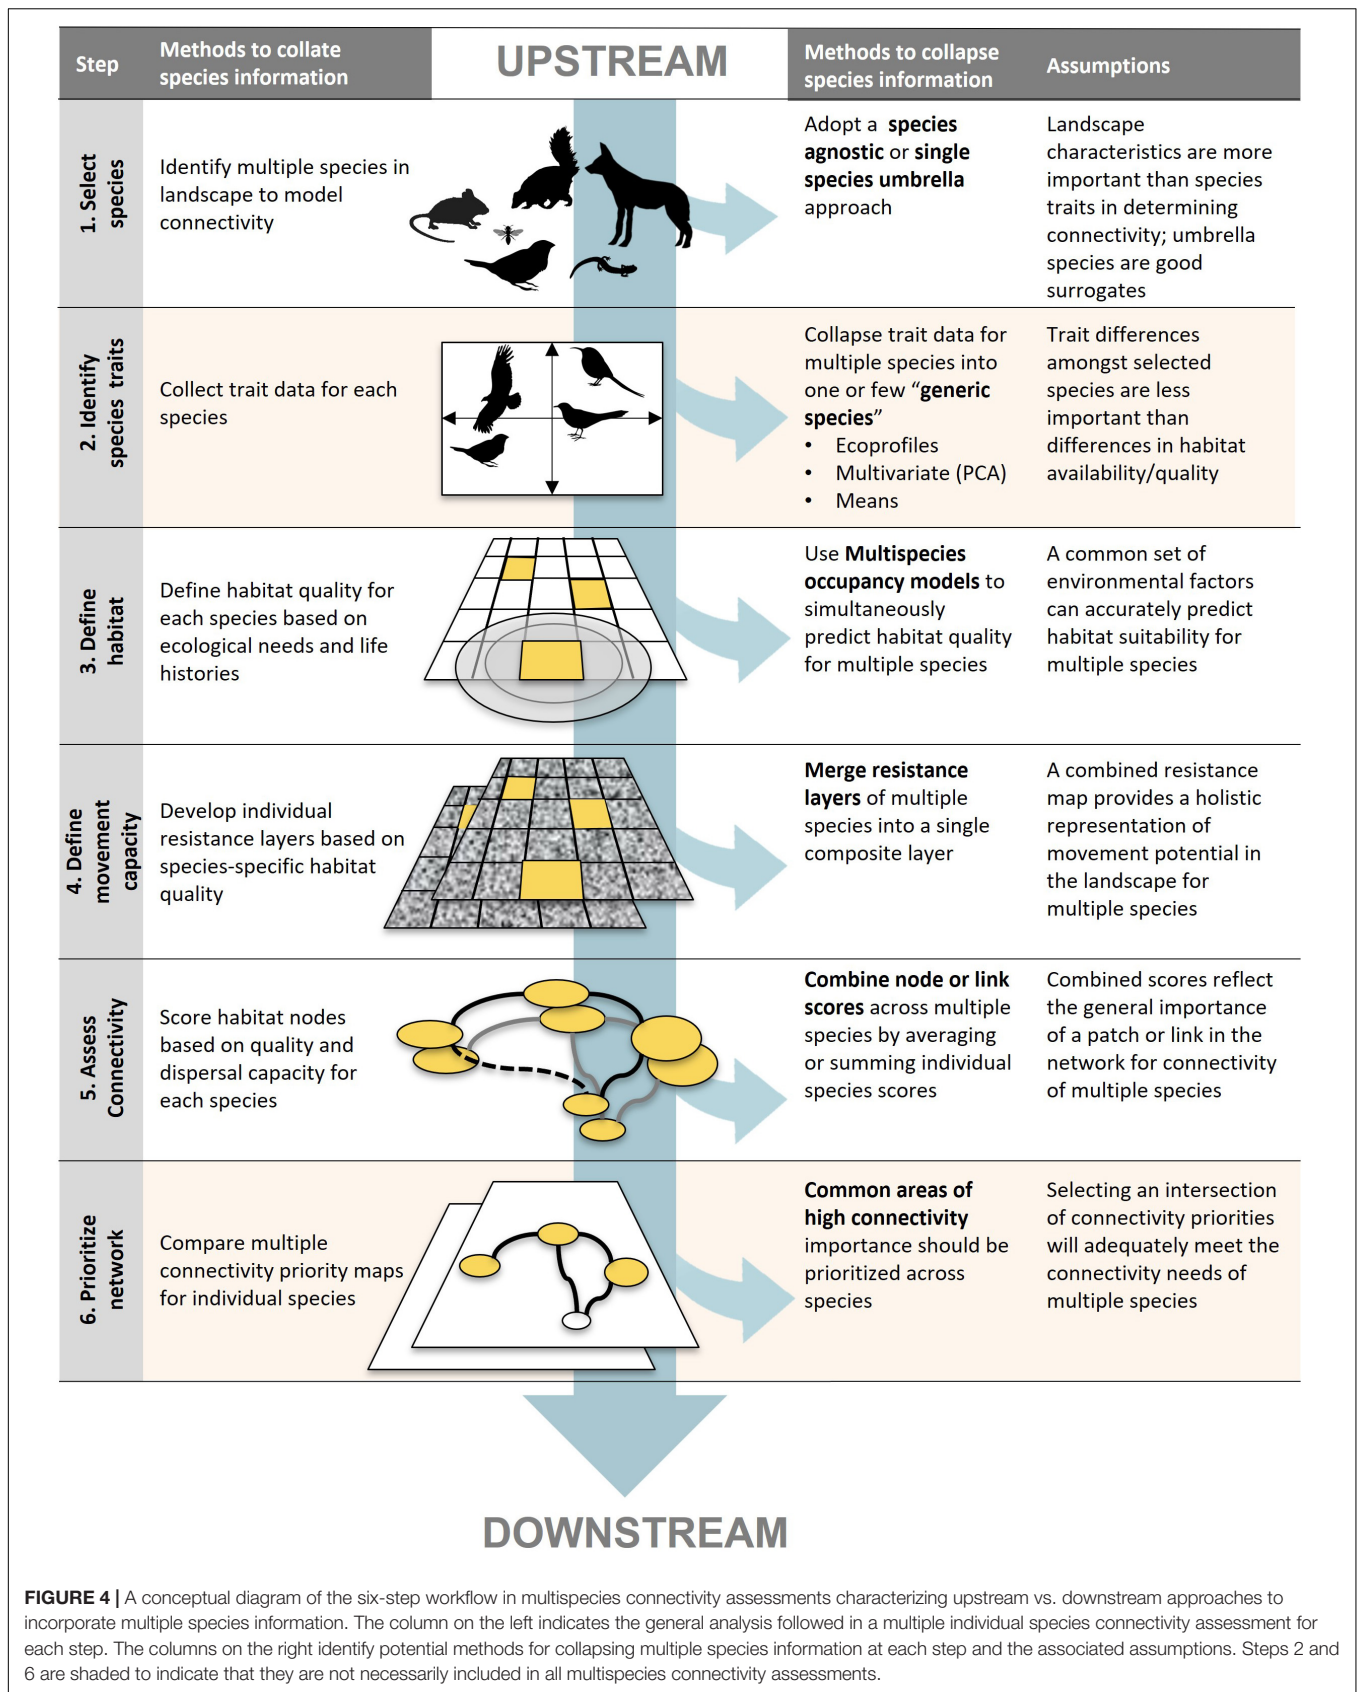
| Step | Methods to collate species information | UPSTREAM | Methods to collapse species information | Assumptions |
|---|---|---|---|---|
| 1. Select species | Identify multiple species in landscape to model connectivity | | Adopt a **species agnostic** or **single species umbrella** approach | Landscape characteristics are more important than species traits in determining connectivity; umbrella species are good surrogates |
| 2. Identify species traits | Collect trait data for each species | | Collapse trait data for multiple species into one or few "**generic species**" • Ecoprofiles • Multivariate (PCA) • Means | Trait differences amongst selected species are less important than differences in habitat availability/quality |
| 3. Define habitat | Define habitat quality for each species based on ecological needs and life histories | | Use **Multispecies occupancy models** to simultaneously predict habitat quality for multiple species | A common set of environmental factors can accurately predict habitat suitability for multiple species |
| 4. Define movement capacity | Develop individual resistance layers based on species-specific habitat quality | | **Merge resistance layers** of multiple species into a single composite layer | A combined resistance map provides a holistic representation of movement potential in the landscape for multiple species |
| 5. Assess Connectivity | Score habitat nodes based on quality and dispersal capacity for each species | | **Combine node or link scores** across multiple species by averaging or summing individual species scores | Combined scores reflect the general importance of a patch or link in the network for connectivity of multiple species |
| 6. Prioritize network | Compare multiple connectivity priority maps for individual species | | **Common areas of high connectivity** importance should be prioritized across species | Selecting an intersection of connectivity priorities will adequately meet the connectivity needs of multiple species |

DOWNSTREAM

**FIGURE 4 |** A conceptual diagram of the six-step workflow in multispecies connectivity assessments characterizing upstream vs. downstream approaches to incorporate multiple species information. The column on the left indicates the general analysis followed in a multiple individual species connectivity assessment for each step. The columns on the right identify potential methods for collapsing multiple species information at each step and the associated assumptions. Steps 2 and 6 are shaded to indicate that they are not necessarily included in all multispecies connectivity assessments.